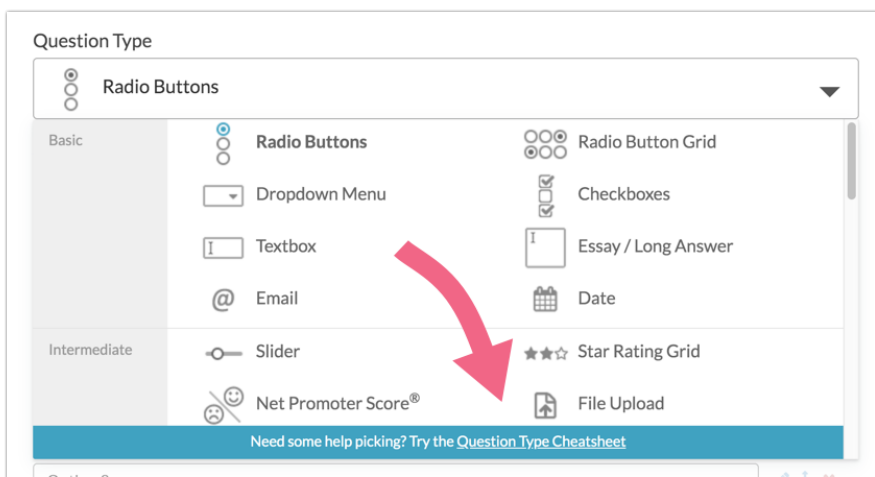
Question Type

Radio Buttons

Basic

Radio Buttons

Radio Button Grid

Dropdown Menu

Checkboxes

Textbox

Essay / Long Answer

Email

Date

Intermediate

Slider

Star Rating Grid

Net Promoter Score®

File Upload

Need some help picking? Try the Question Type Cheatsheet